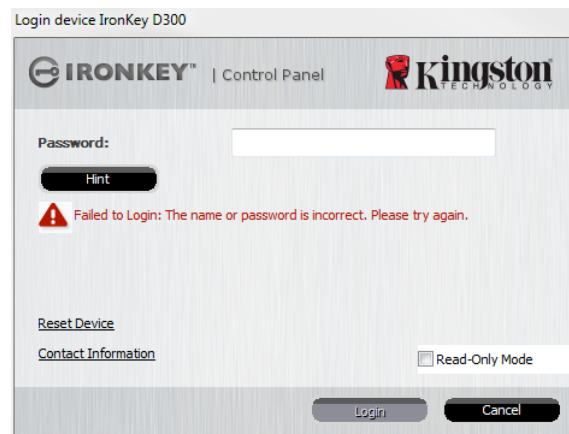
Login device IronKey D300

IRONKEY™ | Control Panel

Kingston TECHNOLOGY

Password:

Hint

Failed to Login: The name or password is incorrect. Please try again.

Reset Device

Contact Information

Read-Only Mode

Login

Cancel